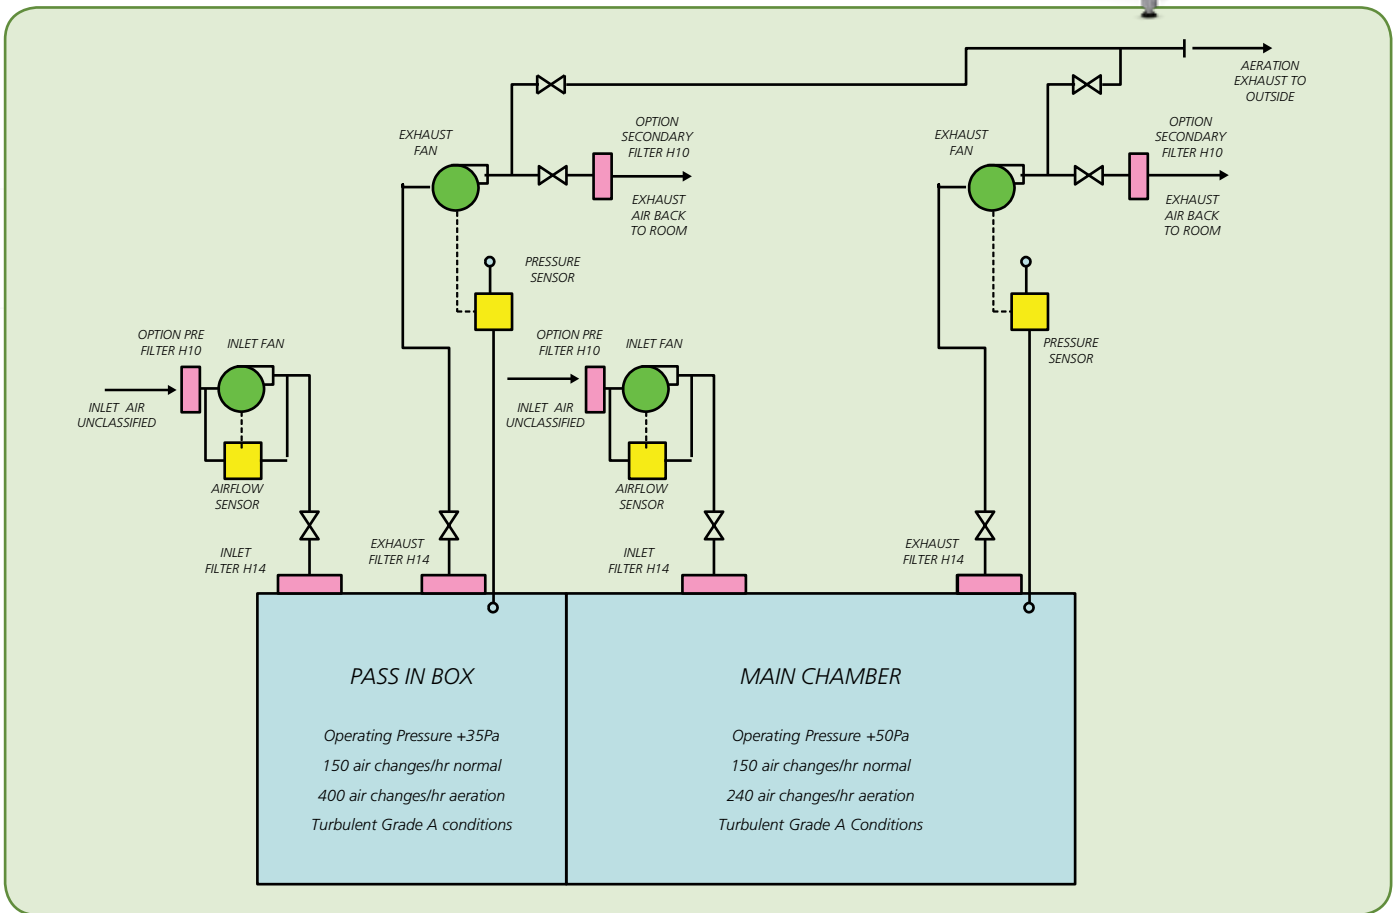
AERATION EXHAUST TO OUTSIDE

EXHAUST FAN

OPTION SECONDARY FILTER H10

EXHAUST AIR BACK TO ROOM

PRESSURE SENSOR

EXHAUST FAN

OPTION SECONDARY FILTER H10

EXHAUST AIR BACK TO ROOM

PRESSURE SENSOR

OPTION PRE FILTER H10

INLET FAN

INLET AIR UNCLASSIFIED

AIRFLOW SENSOR

OPTION PRE FILTER H10

INLET FAN

INLET AIR UNCLASSIFIED

AIRFLOW SENSOR

INLET FILTER H14

EXHAUST FILTER H14

INLET FILTER H14

EXHAUST FILTER H14

PASS IN BOX

Operating Pressure +35Pa
150 air changes/hr normal
400 air changes/hr aeration
Turbulent Grade A conditions

MAIN CHAMBER

Operating Pressure +50Pa
150 air changes/hr normal
240 air changes/hr aeration
Turbulent Grade A Conditions